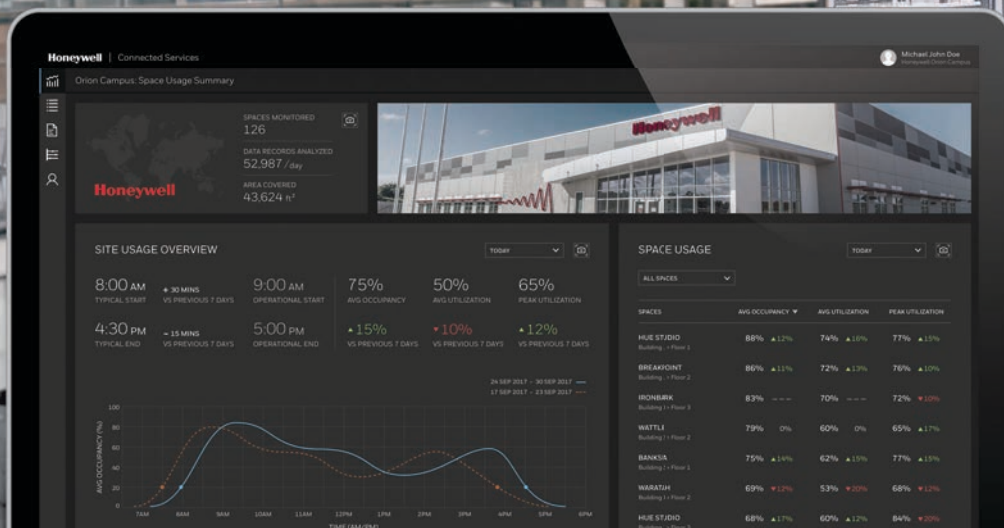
Honeywell | Connected Services

Michael John Doe
Honeywell Orion Campus

Orion Campus: Space Usage Summary

Honeywell

SPACES MONITORED
126

DATA RECORDS ANALYZED
52,987 / day

AREA COVERED
43,624 ft²

Honeywell

SITE USAGE OVERVIEW

TODAY

8:00 AM
TYPICAL START

+ 30 MINS
VS PREVIOUS 7 DAYS

9:00 AM
OPERATIONAL START

75%
AVG OCCUPANCY

50%
AVG UTILIZATION

65%
PEAK UTILIZATION

4:30 PM
TYPICAL END

~ 15 MINS
VS PREVIOUS 7 DAYS

5:00 PM
OPERATIONAL END

▲15%
VS PREVIOUS 7 DAYS

▼10%
VS PREVIOUS 7 DAYS

▲12%
VS PREVIOUS 7 DAYS

24 SEP 2017 – 30 SEP 2017
17 SEP 2017 – 23 SEP 2017

100
80
60
40
20
0

AVG OCCUPANCY (%)

7AM 8AM 9AM 10AM 11AM 12PM 1PM 2PM 3PM 4PM 5PM 6PM

TIME (AM/PM)

SPACE USAGE

TODAY

ALL SPACES

| SPACES | AVG OCCUPANCY ▼ | AVG UTILIZATION | PEAK UTILIZATION |
|---|---|---|---|
| HUE STUDIO Building I • Floor 1 | 88% ▲12% | 74% ▲16% | 77% ▲15% |
| BREAKPOINT Building I • Floor 2 | 86% ▲11% | 72% ▲13% | 76% ▲10% |
| IRONBARK Building I • Floor 3 | 83% – – – | 70% – – – | 72% ▼10% |
| WATTLE Building I • Floor 2 | 79% 0% | 60% 0% | 65% ▲17% |
| BANKSIA Building I • Floor 1 | 75% ▲14% | 62% ▲15% | 77% ▲15% |
| WARATAH Building I • Floor 2 | 69% ▼12% | 53% ▼20% | 68% ▼12% |
| HUE STUDIO Building I • Floor 2 | 68% ▲17% | 60% ▲12% | 84% ▼20% |